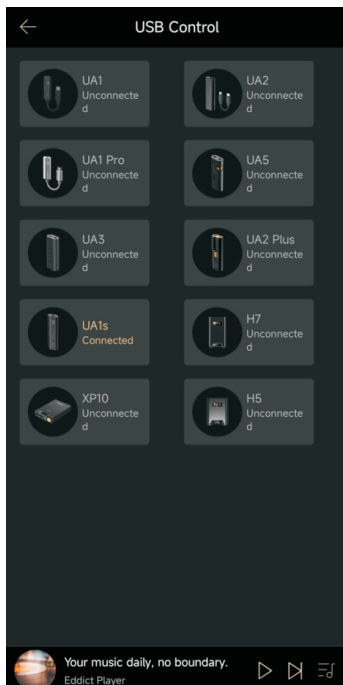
USB Control

UA1
Unconnected

UA2
Unconnected

UA1 Pro
Unconnected

UA5
Unconnected

UA3
Unconnected

UA2 Plus
Unconnected

UA1s
Connected

H7
Unconnected

XP10
Unconnected

H5
Unconnected

Your music daily, no boundary.
Eddict Player